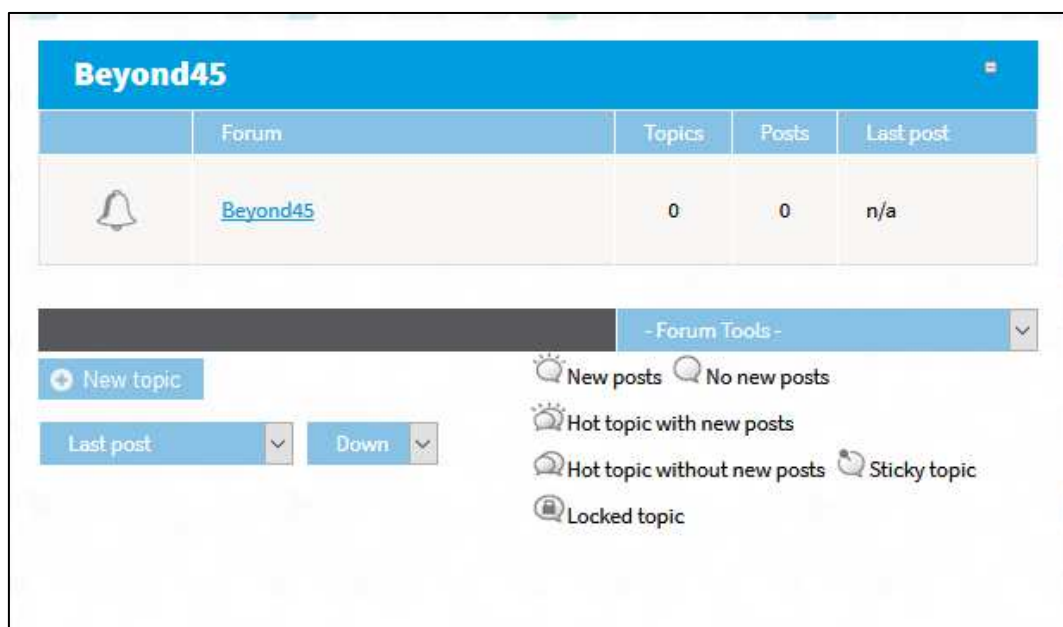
Beyond45

|  | Forum | Topics | Posts | Last post |
|---|---|---|---|---|
|  | Beyond45 | 0 | 0 | n/a |

- Forum Tools -

New topic

Last post

Down

New posts No new posts

Hot topic with new posts

Hot topic without new posts Sticky topic

Locked topic